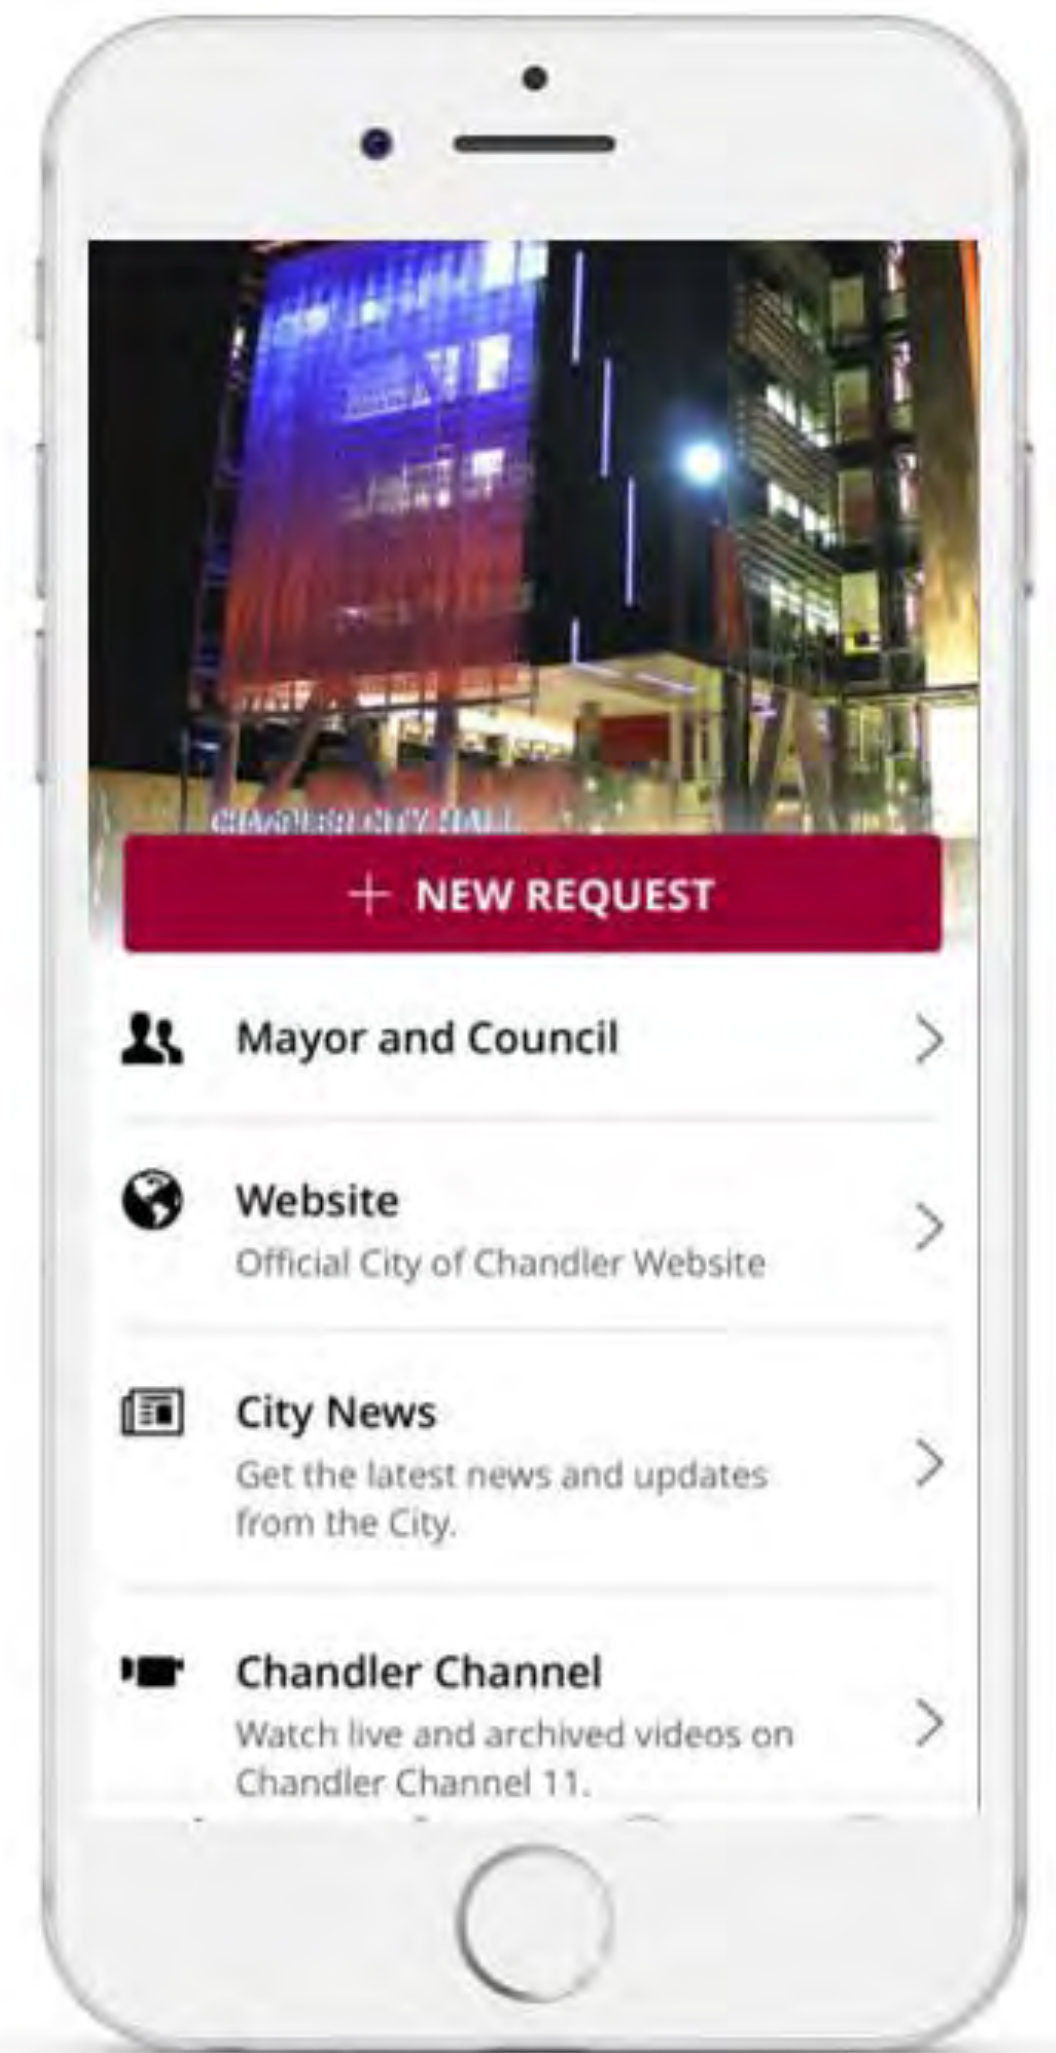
CHANDLER CITY HALL

+ NEW REQUEST

Mayor and Council

Website
Official City of Chandler Website

City News
Get the latest news and updates from the City.

Chandler Channel
Watch live and archived videos on Chandler Channel 11.